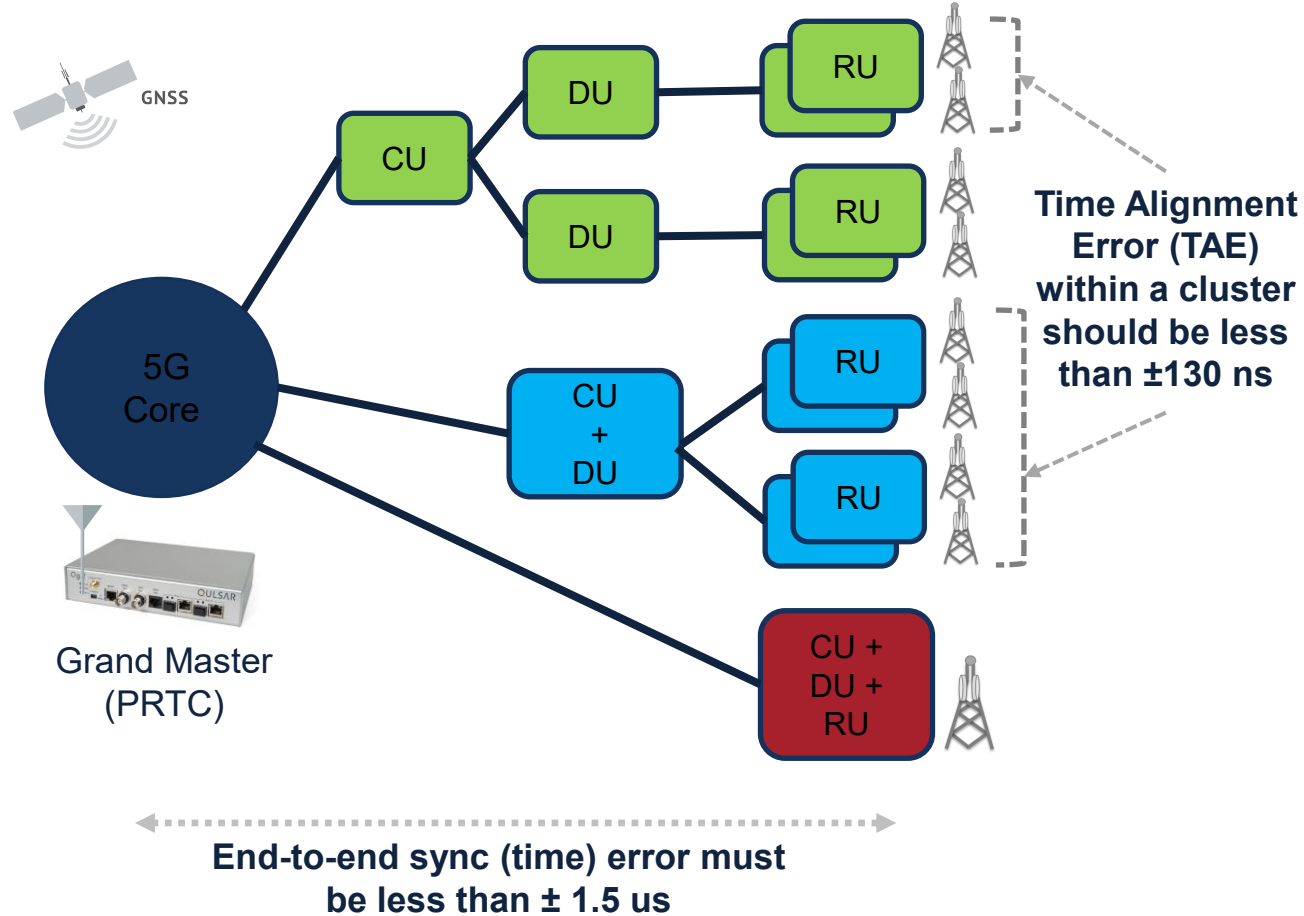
GNSS

5G Core

Grand Master (PRTC)

OULSAR

CU

DU

DU

RU

RU

CU + DU

RU

RU

CU + DU + RU

Time Alignment Error (TAE) within a cluster should be less than ±130 ns

End-to-end sync (time) error must be less than ± 1.5 us